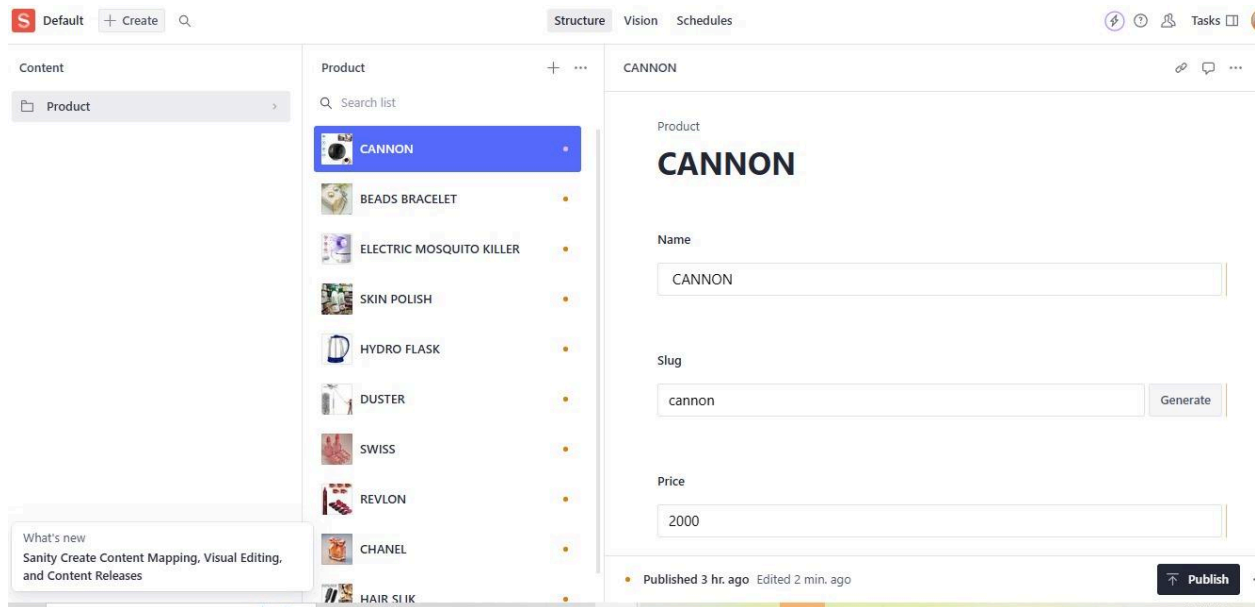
S Default + Create

Structure Vision Schedules

Tasks

Content

Product

Product

Search list

CANNON

BEADS BRACELET

ELECTRIC MOSQUITO KILLER

SKIN POLISH

HYDRO FLASK

DUSTER

SWISS

REVLON

CHANEL

HAIR SLIK

What's new
Sanity Create Content Mapping, Visual Editing, and Content Releases

CANNON

Product

CANNON

Name

CANNON

Slug

cannon

Generate

Price

2000

Published 3 hr. ago Edited 2 min. ago

Publish